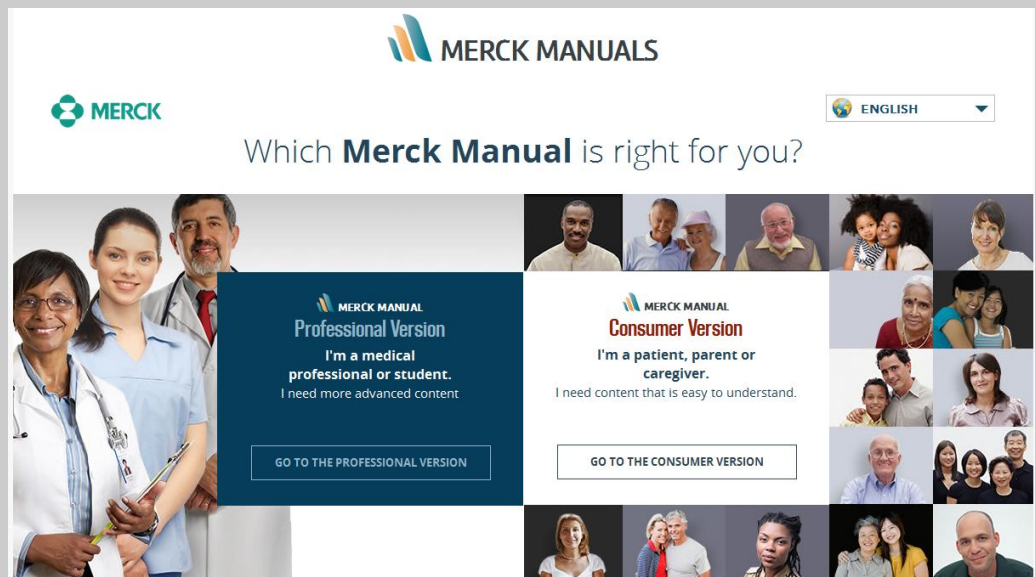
MERCK MANUALS

MERCK

ENGLISH

Which Merck Manual is right for you?

MERCK MANUAL
Professional Version
I'm a medical professional or student.
I need more advanced content

GO TO THE PROFESSIONAL VERSION

MERCK MANUAL
Consumer Version
I'm a patient, parent or caregiver.
I need content that is easy to understand.

GO TO THE CONSUMER VERSION